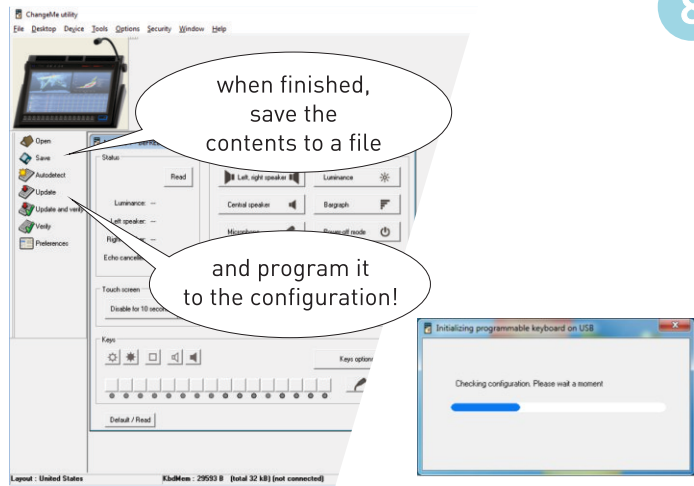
ChangeMe utility
File Desktop Device Tools Options Security Window Help

when finished, save the contents to a file

Open
Save
Autodetect
Update
Update and verify
Verify
Preferences

Status
Read
Luminance: --
Left speaker: --
Right speaker: --
Echo cancellation
Left, right speaker
Luminance
Central speaker
Bargraph
Microphone
Power-off mode

and program it to the configuration!

Touch screen
Disable for 10 seconds

Keys
Keys options

Default / Read

Layout : United States
KbdMem : 29593 B (total 32 kB) (not connected)

Initializing programmable keyboard on USB
Checking configuration. Please wait a moment